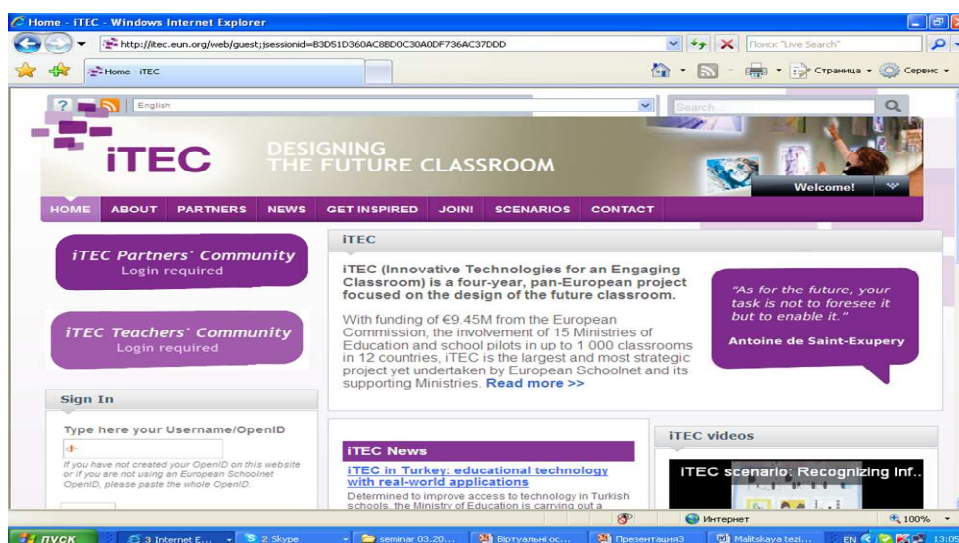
Home - iTEC - Windows Internet Explorer

http://itec.eun.org/web/guest;jsessionid=B3D51D360AC8BD0C30A0DF736AC37DDD

Поиск "Live Search"

Home iTEC

Страница Сервис

English

Search...

iTEC

DESIGNING THE FUTURE CLASSROOM

Welcome!

HOME ABOUT PARTNERS NEWS GET INSPIRED JOIN! SCENARIOS CONTACT

iTEC Partners' Community
Login required

iTEC Teachers' Community
Login required

Sign In

Type here your Username/OpenID

If you have not created your OpenID on this website or if you are not using an European Schoolnet OpenID, please paste the whole OpenID.

iTEC

iTEC (Innovative Technologies for an Engaging Classroom) is a four-year, pan-European project focused on the design of the future classroom.

With funding of €9.45M from the European Commission, the involvement of 15 Ministries of Education and school pilots in up to 1 000 classrooms in 12 countries, iTEC is the largest and most strategic project yet undertaken by European Schoolnet and its supporting Ministries. Read more >>

"As for the future, your task is not to foresee it but to enable it."

Antoine de Saint-Exupery

iTEC News

iTEC in Turkey: educational technology with real-world applications

Determined to improve access to technology in Turkish schools, the Ministry of Education is carrying out a

iTEC videos

iTEC scenario: Recognizing Inf..

Интернет

100%

пуск

3 Internet E...

2 Skype

seminar 03.20...

Віртуальні ос...

Презентация3

Malitskaya tezi...

EN

13:05